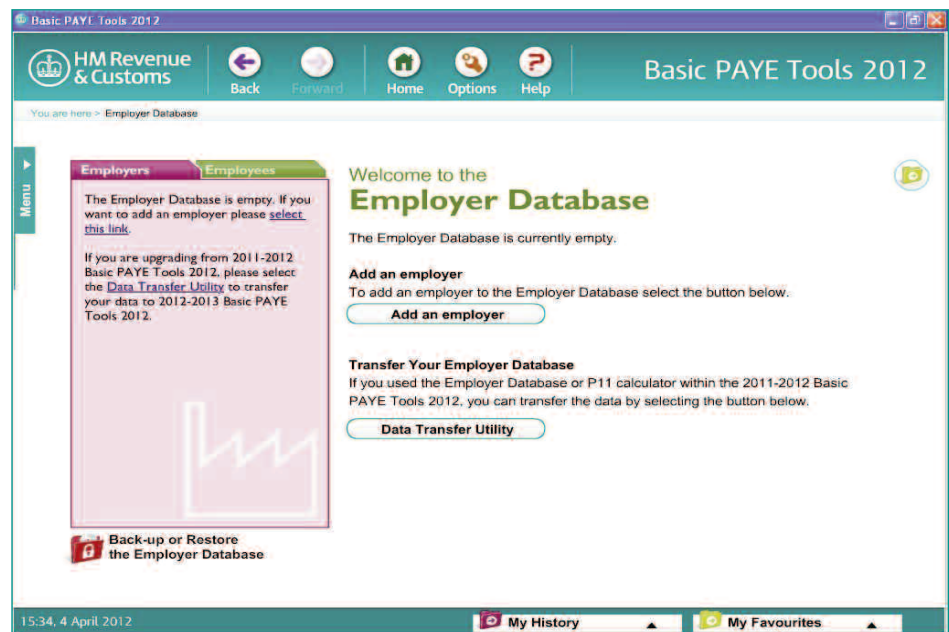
Basic PAYE Tools 2012

HM Revenue & Customs

Back

Forward

Home

Options

Help

Basic PAYE Tools 2012

You are here > Employer Database

Menu

Employers

Employees

The Employer Database is empty. If you want to add an employer please select this link.

If you are upgrading from 2011-2012 Basic PAYE Tools 2012, please select the Data Transfer Utility to transfer your data to 2012-2013 Basic PAYE Tools 2012.

Back-up or Restore the Employer Database

Welcome to the

Employer Database

The Employer Database is currently empty.

Add an employer

To add an employer to the Employer Database select the button below.

Add an employer

Transfer Your Employer Database

If you used the Employer Database or P11 calculator within the 2011-2012 Basic PAYE Tools 2012, you can transfer the data by selecting the button below.

Data Transfer Utility

15:34, 4 April 2012

My History

My Favourites